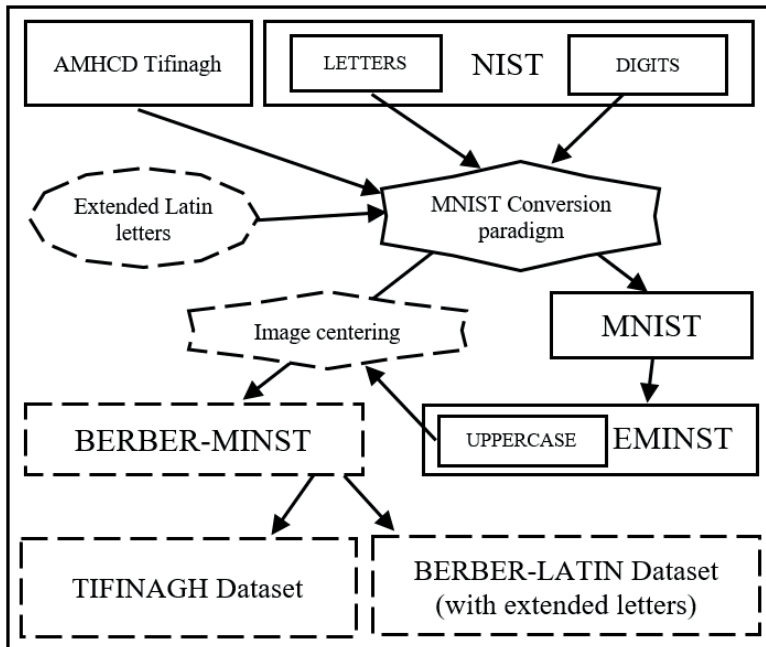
AMHCD Tifinagh

LETTERS

NIST

DIGITS

Extended Latin letters

MNIST Conversion paradigm

Image centering

MNIST

BERBER-MINST

UPPERCASE

EMINST

TIFINAGH Dataset

BERBER-LATIN Dataset (with extended letters)